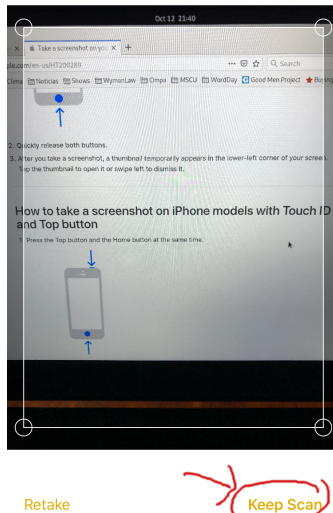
Oct 12 21:40

Take a screenshot on you ×   +

ple.com/en-us/HT200289

Search

Clima  Noticias  Shows  WymanLaw  Ompa  MSCU  WordDay  Good Men Project  Burning

2. Quickly release both buttons.

3. After you take a screenshot, a thumbnail temporarily appears in the lower-left corner of your screen. Tap the thumbnail to open it or swipe left to dismiss it.

How to take a screenshot on iPhone models with Touch ID and Top button

1. Press the Top button and the Home button at the same time.

Retake

Keep Scan